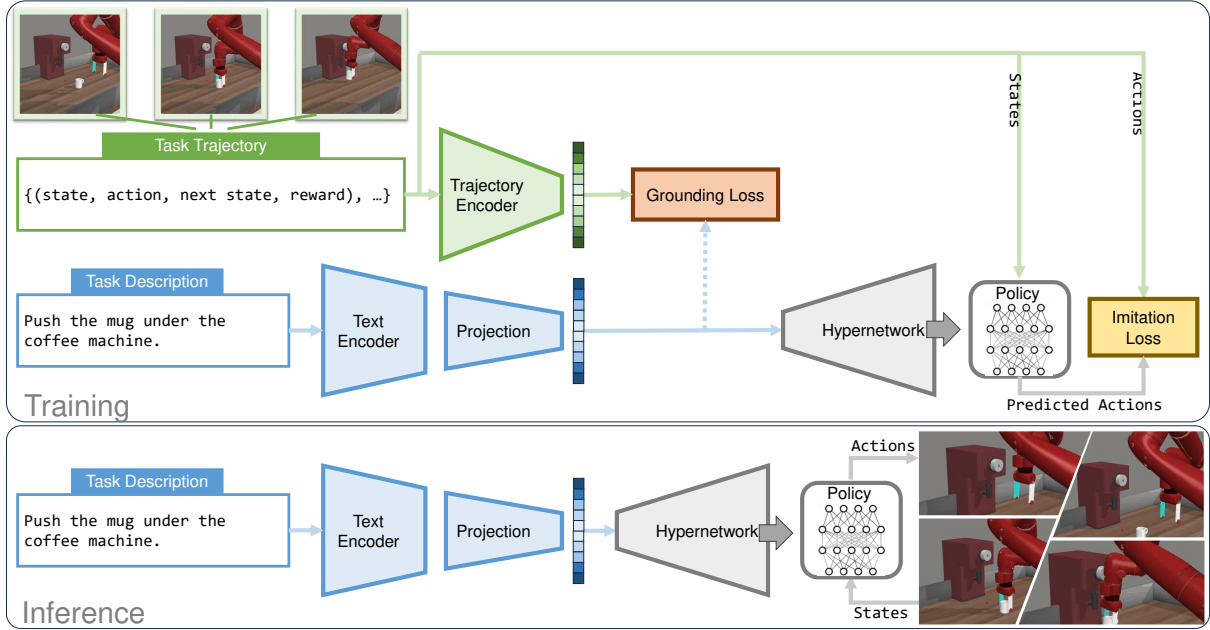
Task Trajectory

{(state, action, next state, reward), …}

Trajectory Encoder

Grounding Loss

States

Actions

Task Description

Push the mug under the coffee machine.

Text Encoder

Projection

Hypernetwork

Policy

Imitation Loss

Predicted Actions

Training

Task Description

Push the mug under the coffee machine.

Text Encoder

Projection

Hypernetwork

Actions

Policy

States

Inference